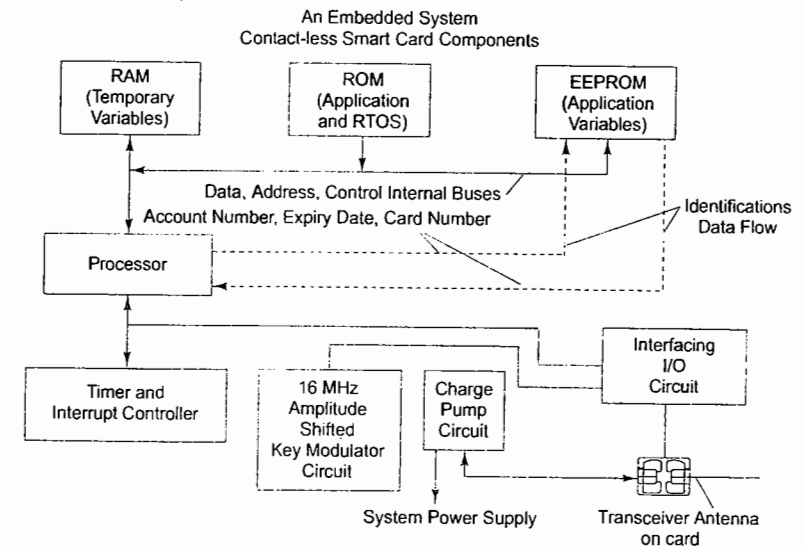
An Embedded System
Contact-less Smart Card Components

RAM
(Temporary Variables)

ROM
(Application and RTOS)

EEPROM
(Application Variables)

Data, Address, Control Internal Buses

Account Number, Expiry Date, Card Number

Identifications
Data Flow

Processor

Interfacing
I/O
Circuit

Timer and
Interrupt Controller

16 MHz
Amplitude
Shifted
Key Modulator
Circuit

Charge
Pump
Circuit

System Power Supply

Transceiver Antenna
on card